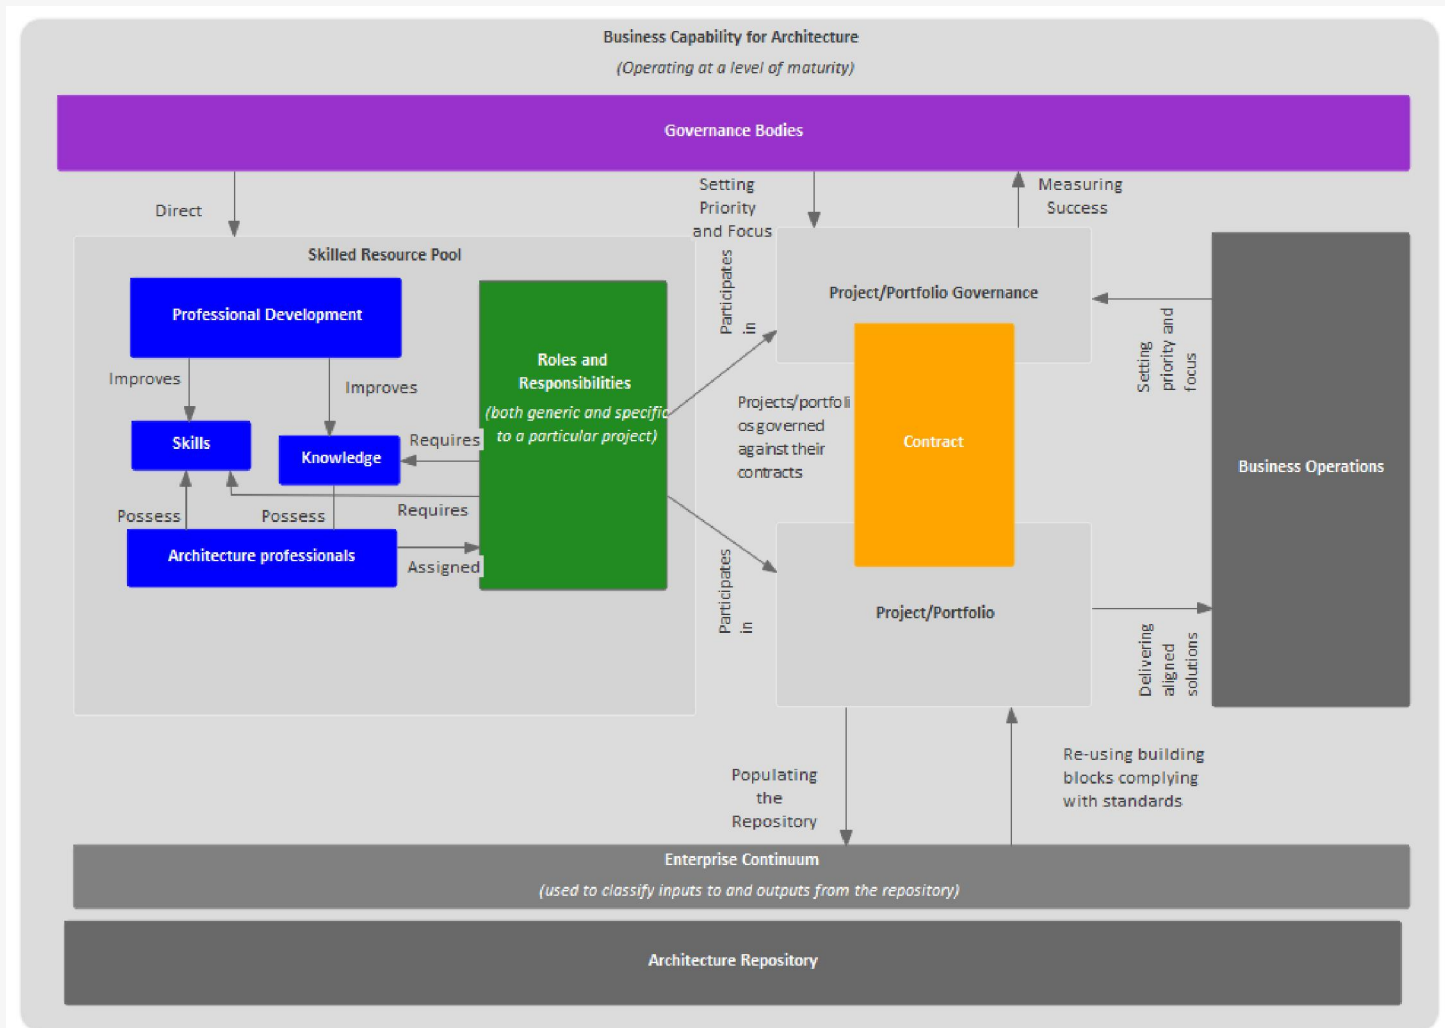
Business Capability for Architecture
(Operating at a level of maturity)

Governance Bodies

Direct

Setting Priority and Focus

Measuring Success

Skilled Resource Pool

Professional Development

Improves

Improves

Skills

Knowledge

Requires

Requires

Possess

Possess

Architecture professionals

Assigned

Roles and Responsibilities
(both generic and specific to a particular project)

Participates in

Project/Portfolio Governance

Contract

Projects/portfolios governed against their contracts

Participates in

Project/Portfolio

Setting priority and focus

Business Operations

Delivering aligned solutions

Populating the Repository

Re-using building blocks complying with standards

Enterprise Continuum
(used to classify inputs to and outputs from the repository)

Architecture Repository